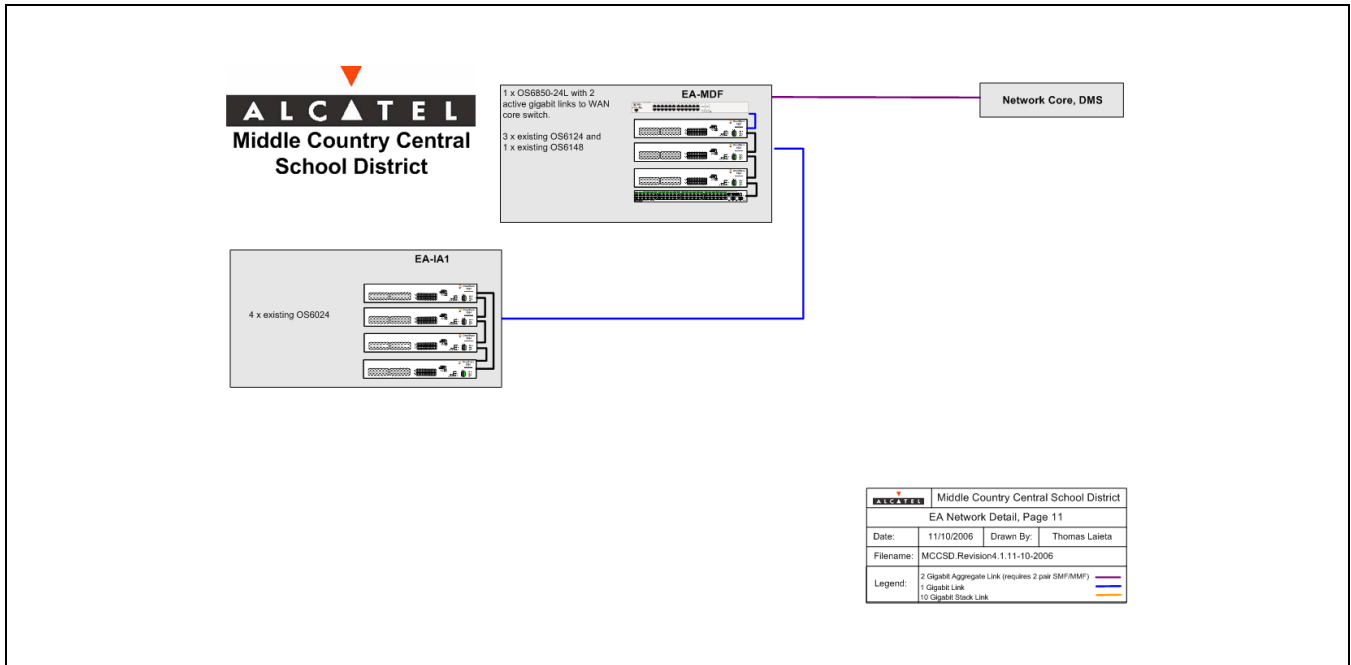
ALCATEL
Middle Country Central School District

EA-MDF

1 x OS6850-24L with 2 active gigabit links to WAN core switch.

3 x existing OS6124 and 1 x existing OS6148

Network Core, DMS

EA-IA1

4 x existing OS6024

| ALCATEL | Middle Country Central School District | | |
|---|---|---|---|
| EA Network Detail, Page 11 | | | |
| Date: | 11/10/2006 | Drawn By: | Thomas Laieta |
| Filename: | MCCSD.Revision4.1.11-10-2006 | | |
| Legend: | 2 Gigabit Aggregate Link (requires 2 pair SMF/MMF) 1 Gigabit Link 10 Gigabit Stack Link | | |